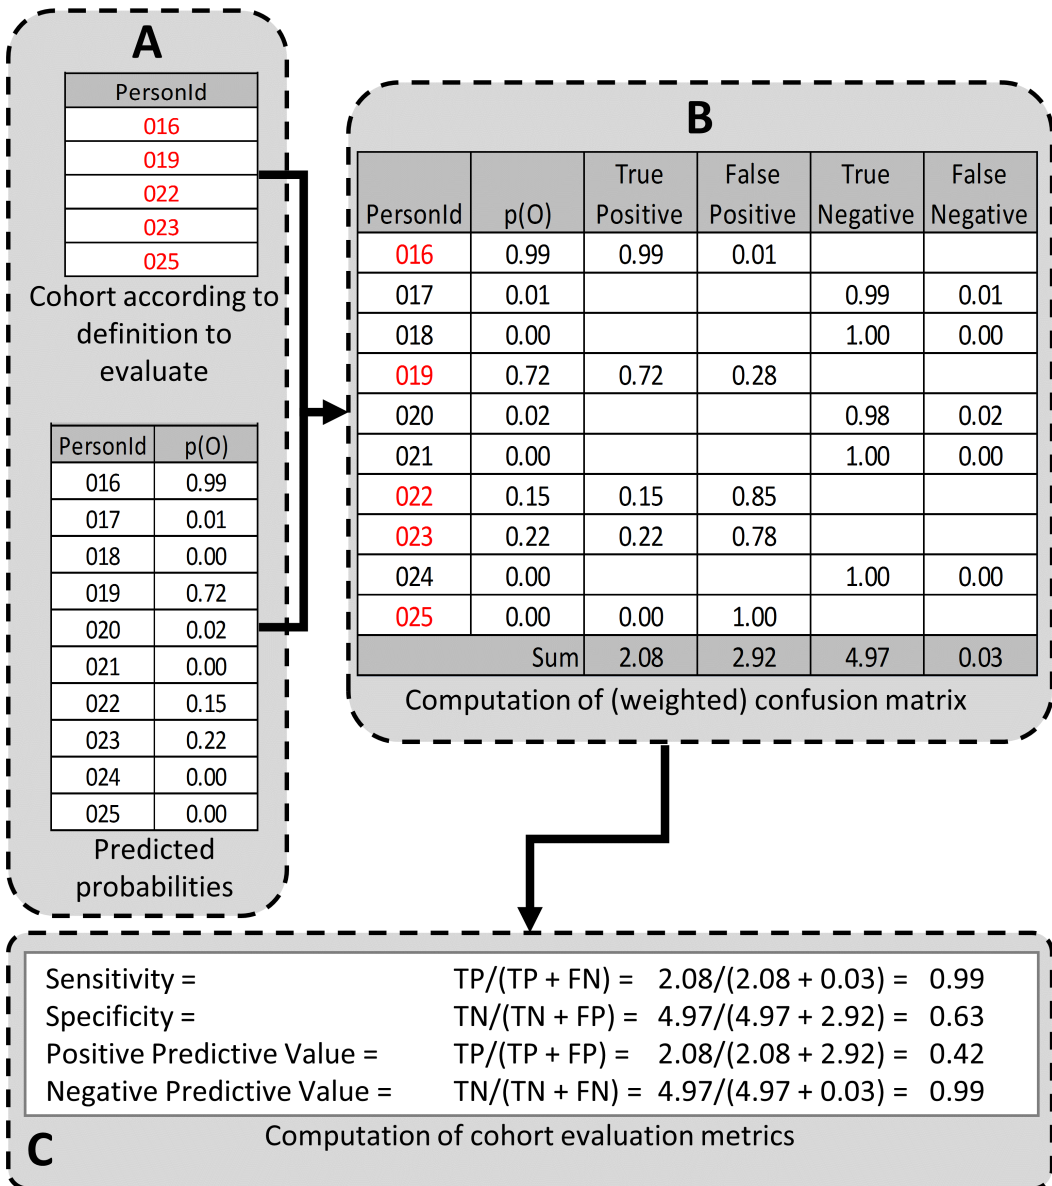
A

| PersonId |
|---|
| 016 |
| 019 |
| 022 |
| 023 |
| 025 |

Cohort according to definition to evaluate

| PersonId | p(O) |
|---|---|
| 016 | 0.99 |
| 017 | 0.01 |
| 018 | 0.00 |
| 019 | 0.72 |
| 020 | 0.02 |
| 021 | 0.00 |
| 022 | 0.15 |
| 023 | 0.22 |
| 024 | 0.00 |
| 025 | 0.00 |

Predicted probabilities

B

| PersonId | p(O) | True Positive | False Positive | True Negative | False Negative |
|---|---|---|---|---|---|
| 016 | 0.99 | 0.99 | 0.01 | | |
| 017 | 0.01 | | | 0.99 | 0.01 |
| 018 | 0.00 | | | 1.00 | 0.00 |
| 019 | 0.72 | 0.72 | 0.28 | | |
| 020 | 0.02 | | | 0.98 | 0.02 |
| 021 | 0.00 | | | 1.00 | 0.00 |
| 022 | 0.15 | 0.15 | 0.85 | | |
| 023 | 0.22 | 0.22 | 0.78 | | |
| 024 | 0.00 | | | 1.00 | 0.00 |
| 025 | 0.00 | 0.00 | 1.00 | | |
| | Sum | 2.08 | 2.92 | 4.97 | 0.03 |

Computation of (weighted) confusion matrix

Sensitivity = TP/(TP + FN) = 2.08/(2.08 + 0.03) = 0.99
Specificity = TN/(TN + FP) = 4.97/(4.97 + 2.92) = 0.63
Positive Predictive Value = TP/(TP + FP) = 2.08/(2.08 + 2.92) = 0.42
Negative Predictive Value = TN/(TN + FN) = 4.97/(4.97 + 0.03) = 0.99

Computation of cohort evaluation metrics

C